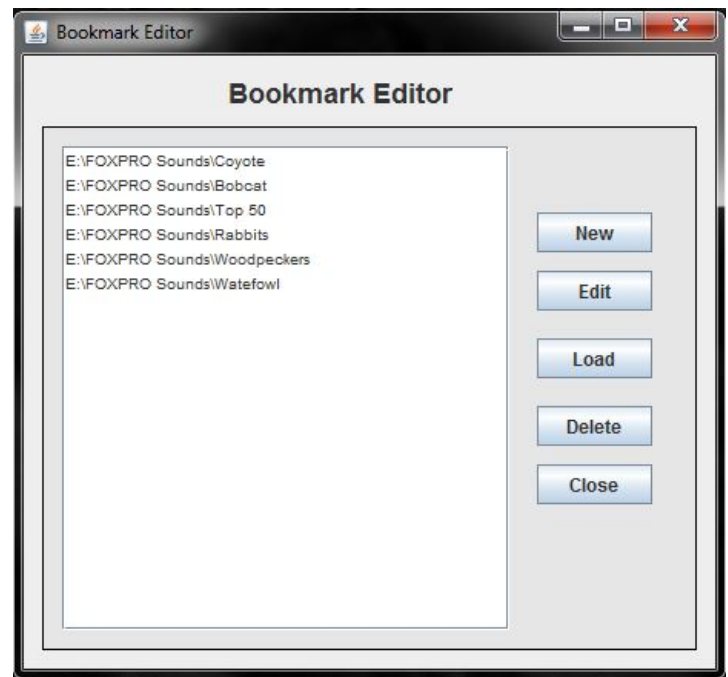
Bookmark Editor

Bookmark Editor

E:\FOXPRO Sounds\Coyote
E:\FOXPRO Sounds\Bobcat
E:\FOXPRO Sounds\Top 50
E:\FOXPRO Sounds\Rabbits
E:\FOXPRO Sounds\Woodpeckers
E:\FOXPRO Sounds\Watefowl

New
Edit
Load
Delete
Close